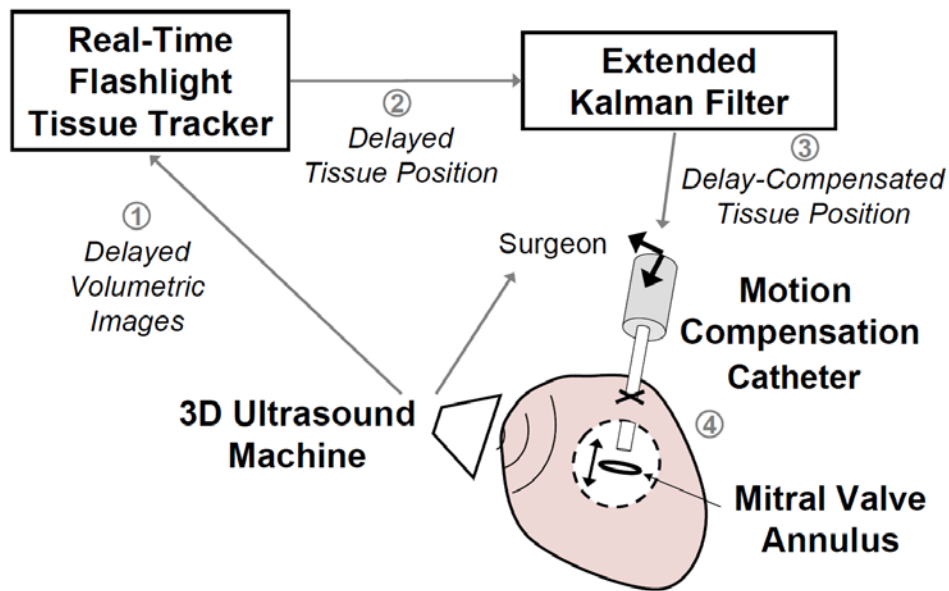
Real-Time Flashlight Tissue Tracker

② Delayed Tissue Position

Extended Kalman Filter

③ Delay-Compensated Tissue Position

① Delayed Volumetric Images

Surgeon

Motion Compensation Catheter

3D Ultrasound Machine

④

Mitral Valve Annulus